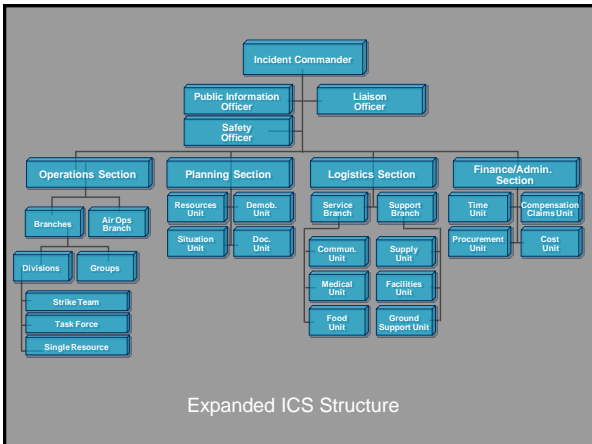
Incident Commander

Public Information Officer

Liaison Officer

Safety Officer

Operations Section

Planning Section

Logistics Section

Finance/Admin. Section

Branches

Air Ops Branch

Divisions

Groups

Strike Team

Task Force

Single Resource

Resources Unit

Demob. Unit

Situation Unit

Doc. Unit

Service Branch

Support Branch

Commun. Unit

Medical Unit

Food Unit

Supply Unit

Facilities Unit

Ground Support Unit

Time Unit

Compensation Claims Unit

Procurement Unit

Cost Unit

Expanded ICS Structure